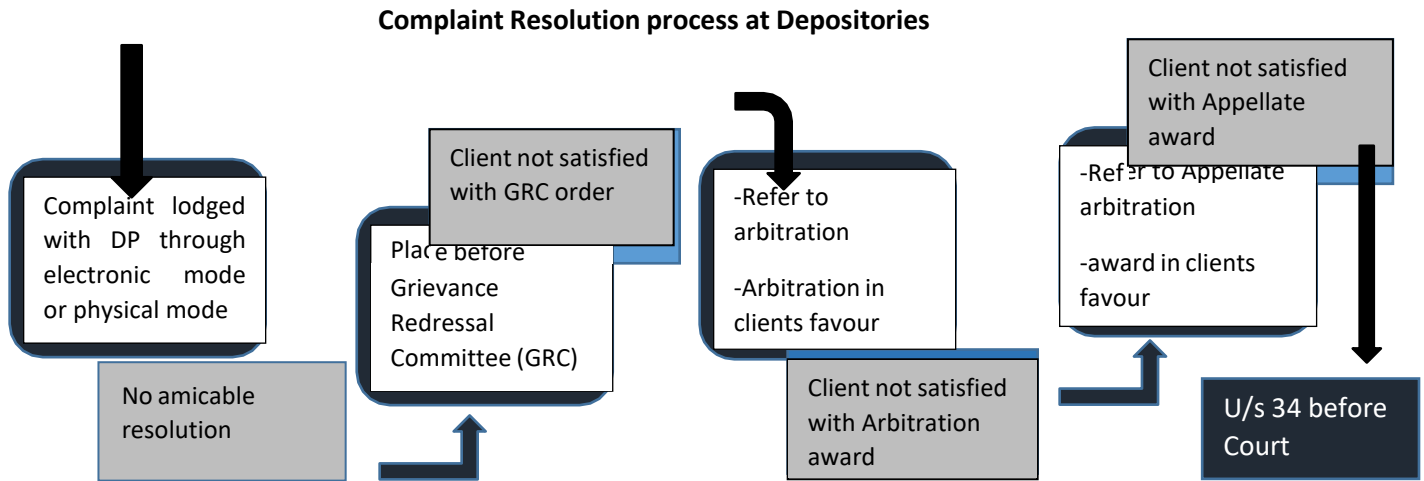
Complaint Resolution process at Depositories

Complaint lodged with DP through electronic mode or physical mode

No amicable resolution

Client not satisfied with GRC order

Place before Grievance Redressal Committee (GRC)

-Refer to arbitration

-Arbitration in clients favour

Client not satisfied with Arbitration award

Client not satisfied with Appellate award

-Refer to Appellate arbitration

-award in clients favour

U/s 34 before Court